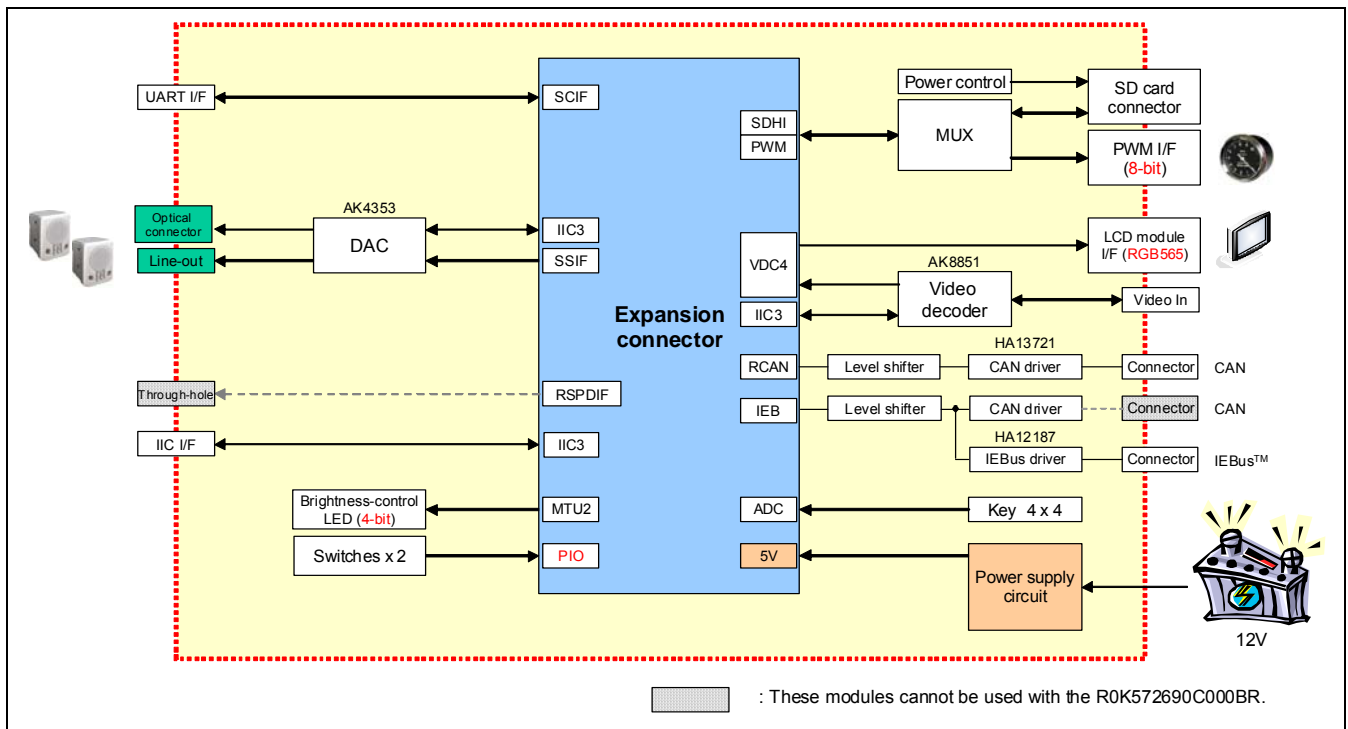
UART I/F

SCIF

Power control

SD card connector

SDHI

PWM

MUX

PWM I/F (8-bit)

AK4353

Optical connector

DAC

IIC3

Line-out

SSIF

VDC4

LCD module I/F (RGB565)

AK8851

Video decoder

Video In

Expansion connector

IIC3

HA13721

RCAN

Level shifter

CAN driver

Connector

CAN

Through-hole

RSPDIF

IEB

Level shifter

CAN driver

Connector

CAN

IIC I/F

IIC3

HA12187

IEBus driver

Connector

IEBus™

Brightness-control LED (4-bit)

MTU2

ADC

Key 4 x 4

Switches x 2

PIO

5V

Power supply circuit

12V

: These modules cannot be used with the R0K572690C000BR.